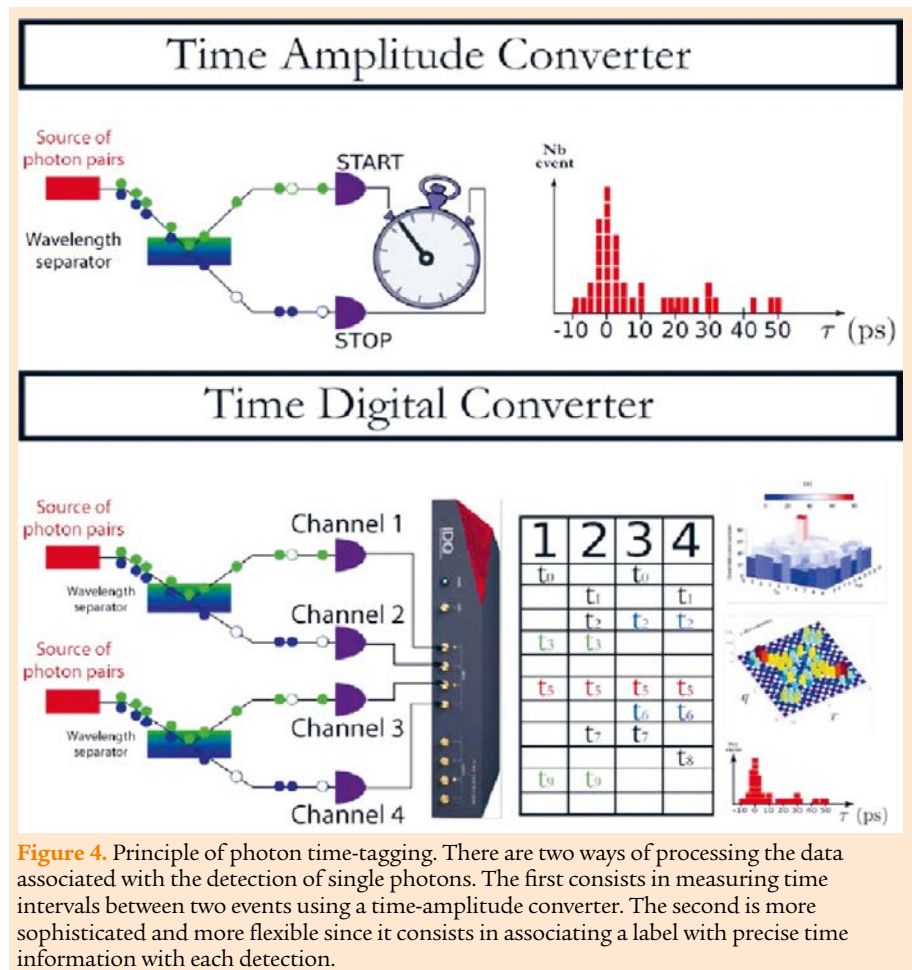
Time Amplitude Converter

Source of photon pairs

Wavelength separator

START

STOP

Nb event

-10 0 10 20 30 40 50 $\tau$ (ps)

Time Digital Converter

Source of photon pairs

Wavelength separator

Source of photon pairs

Wavelength separator

Channel 1

Channel 2

Channel 3

Channel 4

IDQ

| 1 | 2 | 3 | 4 |
|---|---|---|---|
| $t_0$ | | $t_0$ | |
| | $t_1$ | | $t_1$ |
| | $t_2$ | $t_2$ | $t_2$ |
| $t_3$ | $t_3$ | | |
| | | | |
| $t_5$ | $t_5$ | $t_5$ | $t_5$ |
| | | $t_6$ | $t_6$ |
| | $t_7$ | $t_7$ | |
| | | | $t_8$ |
| $t_9$ | $t_9$ | | |

$q$

$r$

-10 0 10 20 30 40 50 $\tau$ (ps)

Figure 4. Principle of photon time-tagging. There are two ways of processing the data associated with the detection of single photons. The first consists in measuring time intervals between two events using a time-amplitude converter. The second is more sophisticated and more flexible since it consists in associating a label with precise time information with each detection.